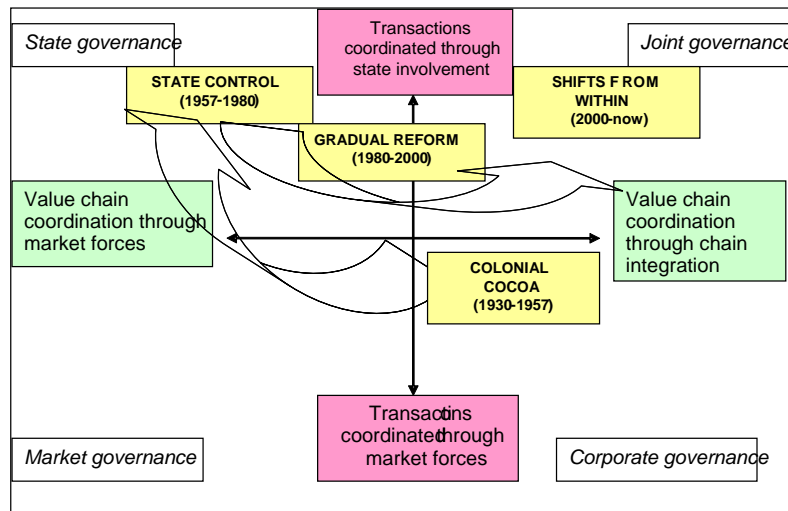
State governance

Transactions coordinated through state involvement

Joint governance

STATE CONTROL (1957-1980)

SHIFTS FROM WITHIN (2000-now)

GRADUAL REFORM (1980-2000)

Value chain coordination through market forces

Value chain coordination through chain integration

COLONIAL COCOA (1930-1957)

Transactions coordinated through market forces

Market governance

Corporate governance